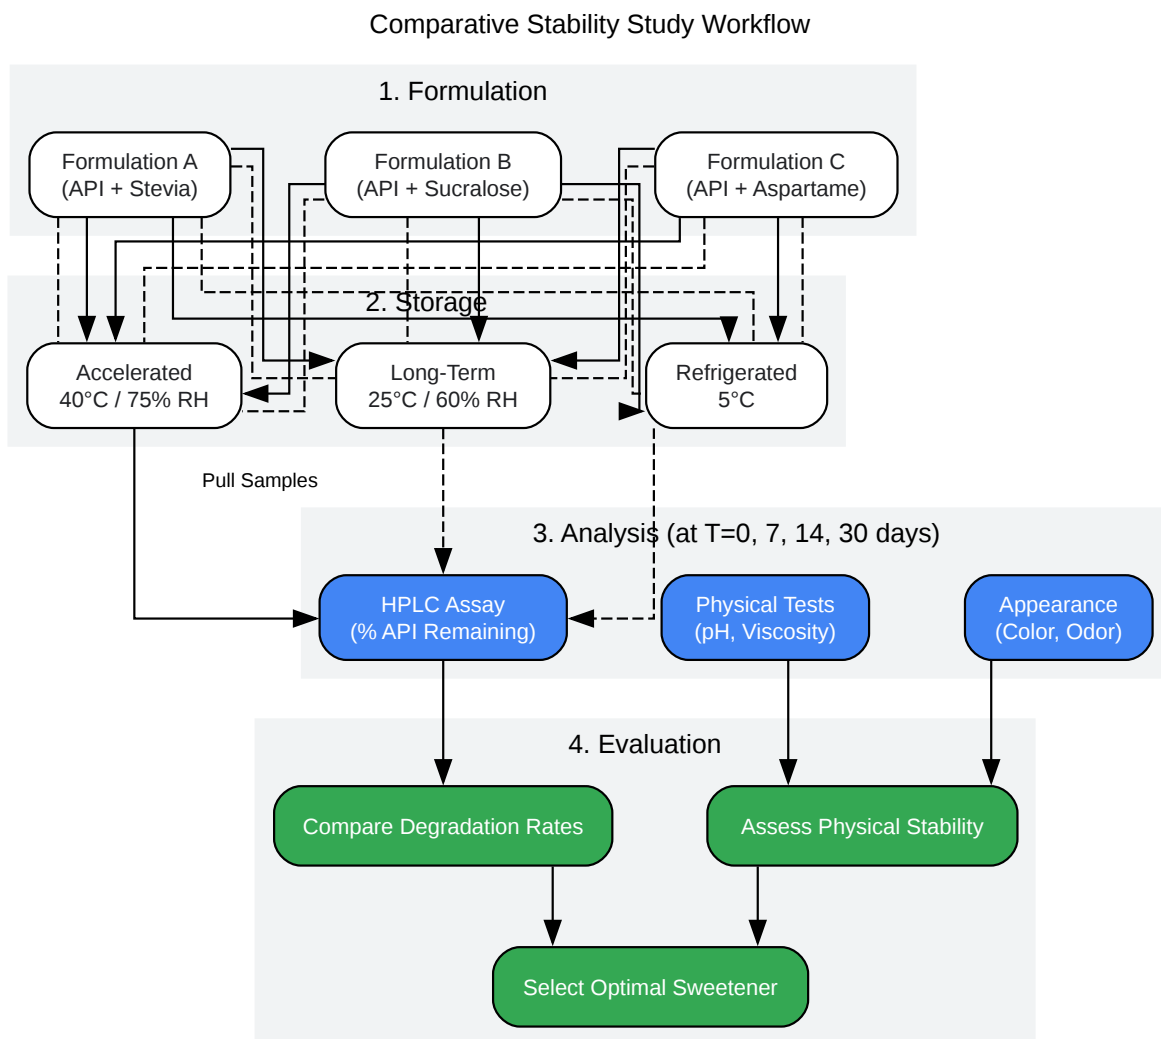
Comparative Stability Study Workflow

1. Formulation

Formulation A
(API + Stevia)

Formulation B
(API + Sucralose)

Formulation C
(API + Aspartame)

2. Storage

Accelerated
40°C / 75% RH

Long-Term
25°C / 60% RH

Refrigerated
5°C

Pull Samples

3. Analysis (at T=0, 7, 14, 30 days)

HPLC Assay
(% API Remaining)

Physical Tests
(pH, Viscosity)

Appearance
(Color, Odor)

4. Evaluation

Compare Degradation Rates

Assess Physical Stability

Select Optimal Sweetener